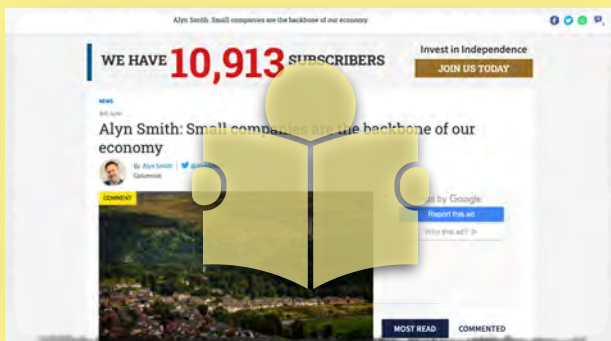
Alyn Smith: Small companies are the backbone of our economy

WE HAVE 10,913 SUBSCRIBERS

Invest in Independence

JOIN US TODAY

NEWS

Alyn Smith: Small companies are the backbone of our economy

By Alyn Smith

Columnist

COMMENT

by Google

Report this ad

Why this ad?

MOST READ

COMMENTED